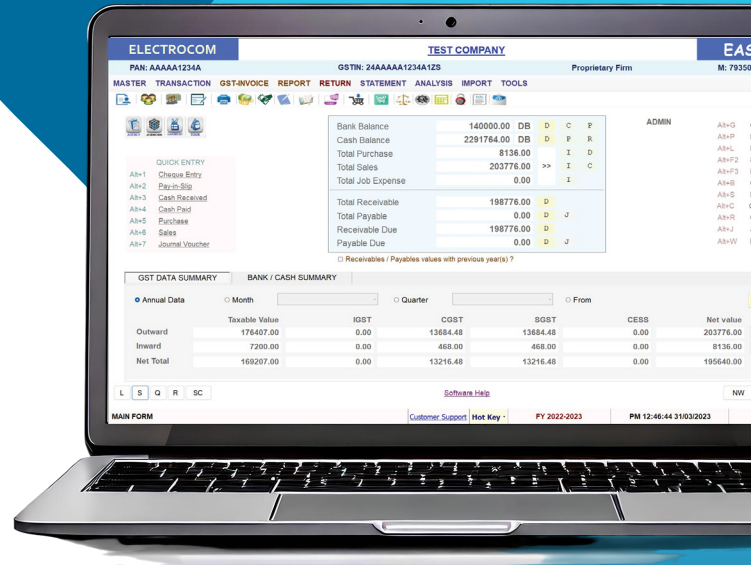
ELECTROCOM

TEST COMPANY

EAS

PAN: AAAAA1234A

GSTIN: 24AAAAA1234A1ZS

Proprietary Firm

M: 79350

MASTER TRANSACTION GST-INVOICE REPORT RETURN STATEMENT ANALYSIS IMPORT TOOLS

QUICK ENTRY

Alt+1 Cheque Entry
Alt+2 Pay-in-Slip
Alt+3 Cash Received
Alt+4 Cash Paid
Alt+5 Purchase
Alt+6 Sales
Alt+7 Journal Voucher

| | | | | |
|---|---|---|---|---|
| Bank Balance | 140000.00 DB | D | C | P |
| Cash Balance | 2291764.00 DB | D | P | R |
| Total Purchase | 8136.00 | | I | D |
| Total Sales | 203776.00 | >> | I | C |
| Total Job Expense | 0.00 | | I | |
| Total Receivable | 198776.00 | D | | |
| Total Payable | 0.00 | D | J | |
| Receivable Due | 198776.00 | D | | |
| Payable Due | 0.00 | D | J | |

Receivables / Payables values with previous year(s) ?

ADMIN

Alt+G
Alt+P
Alt+L
Alt+F2
Alt+F3
Alt+B
Alt+S
Alt+C
Alt+R
Alt+J
Alt+W

GST DATA SUMMARY BANK / CASH SUMMARY

Annual Data Month Quarter From

| | Taxable Value | IGST | CGST | SGST | CESS | Net value |
|---|---|---|---|---|---|---|
| Outward | 176407.00 | 0.00 | 13684.48 | 13684.48 | 0.00 | 203776.00 |
| Inward | 7200.00 | 0.00 | 468.00 | 468.00 | 0.00 | 8136.00 |
| Net Total | 169207.00 | 0.00 | 13216.48 | 13216.48 | 0.00 | 195640.00 |

L S Q R SC

Software Help

NW

MAIN FORM

Customer Support Hot Key

FY 2022-2023

PM 12:46:44 31/03/2023